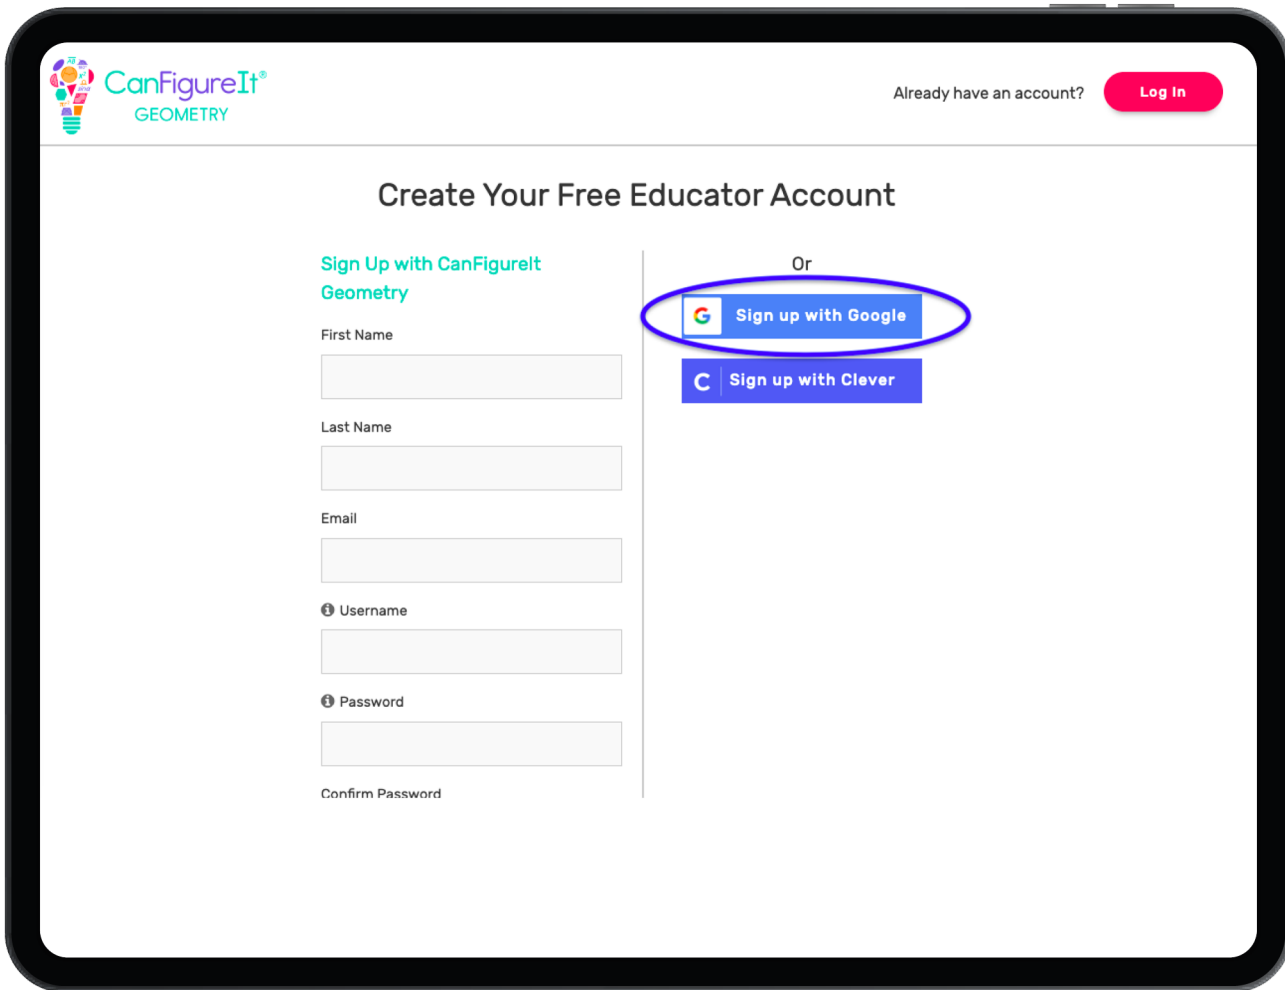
CanFigureIt®
GEOMETRY

Already have an account? Log In

Create Your Free Educator Account

Sign Up with CanFigureIt Geometry

First Name

Last Name

Email

Username

Password

Confirm Password

Or

Sign up with Google

Sign up with Clever